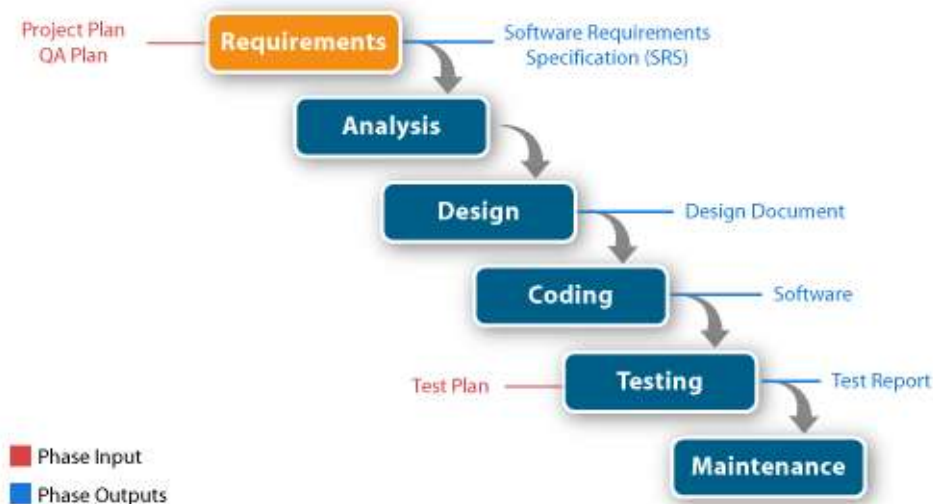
Project Plan
QA Plan

Requirements

Software Requirements
Specification (SRS)

Analysis

Design

Design Document

Coding

Software

Test Plan

Testing

Test Report

Maintenance

Phase Input

Phase Outputs